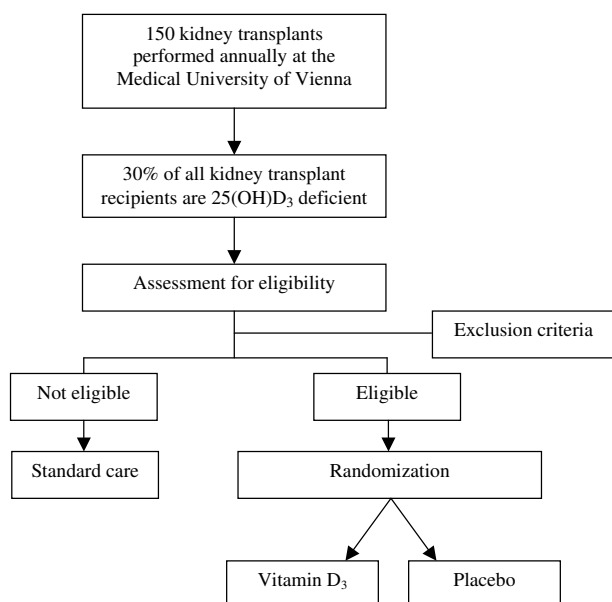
150 kidney transplants performed annually at the Medical University of Vienna

30% of all kidney transplant recipients are 25(OH)$D_3$ deficient

Assessment for eligibility

Exclusion criteria

Not eligible

Eligible

Standard care

Randomization

Vitamin $D_3$

Placebo